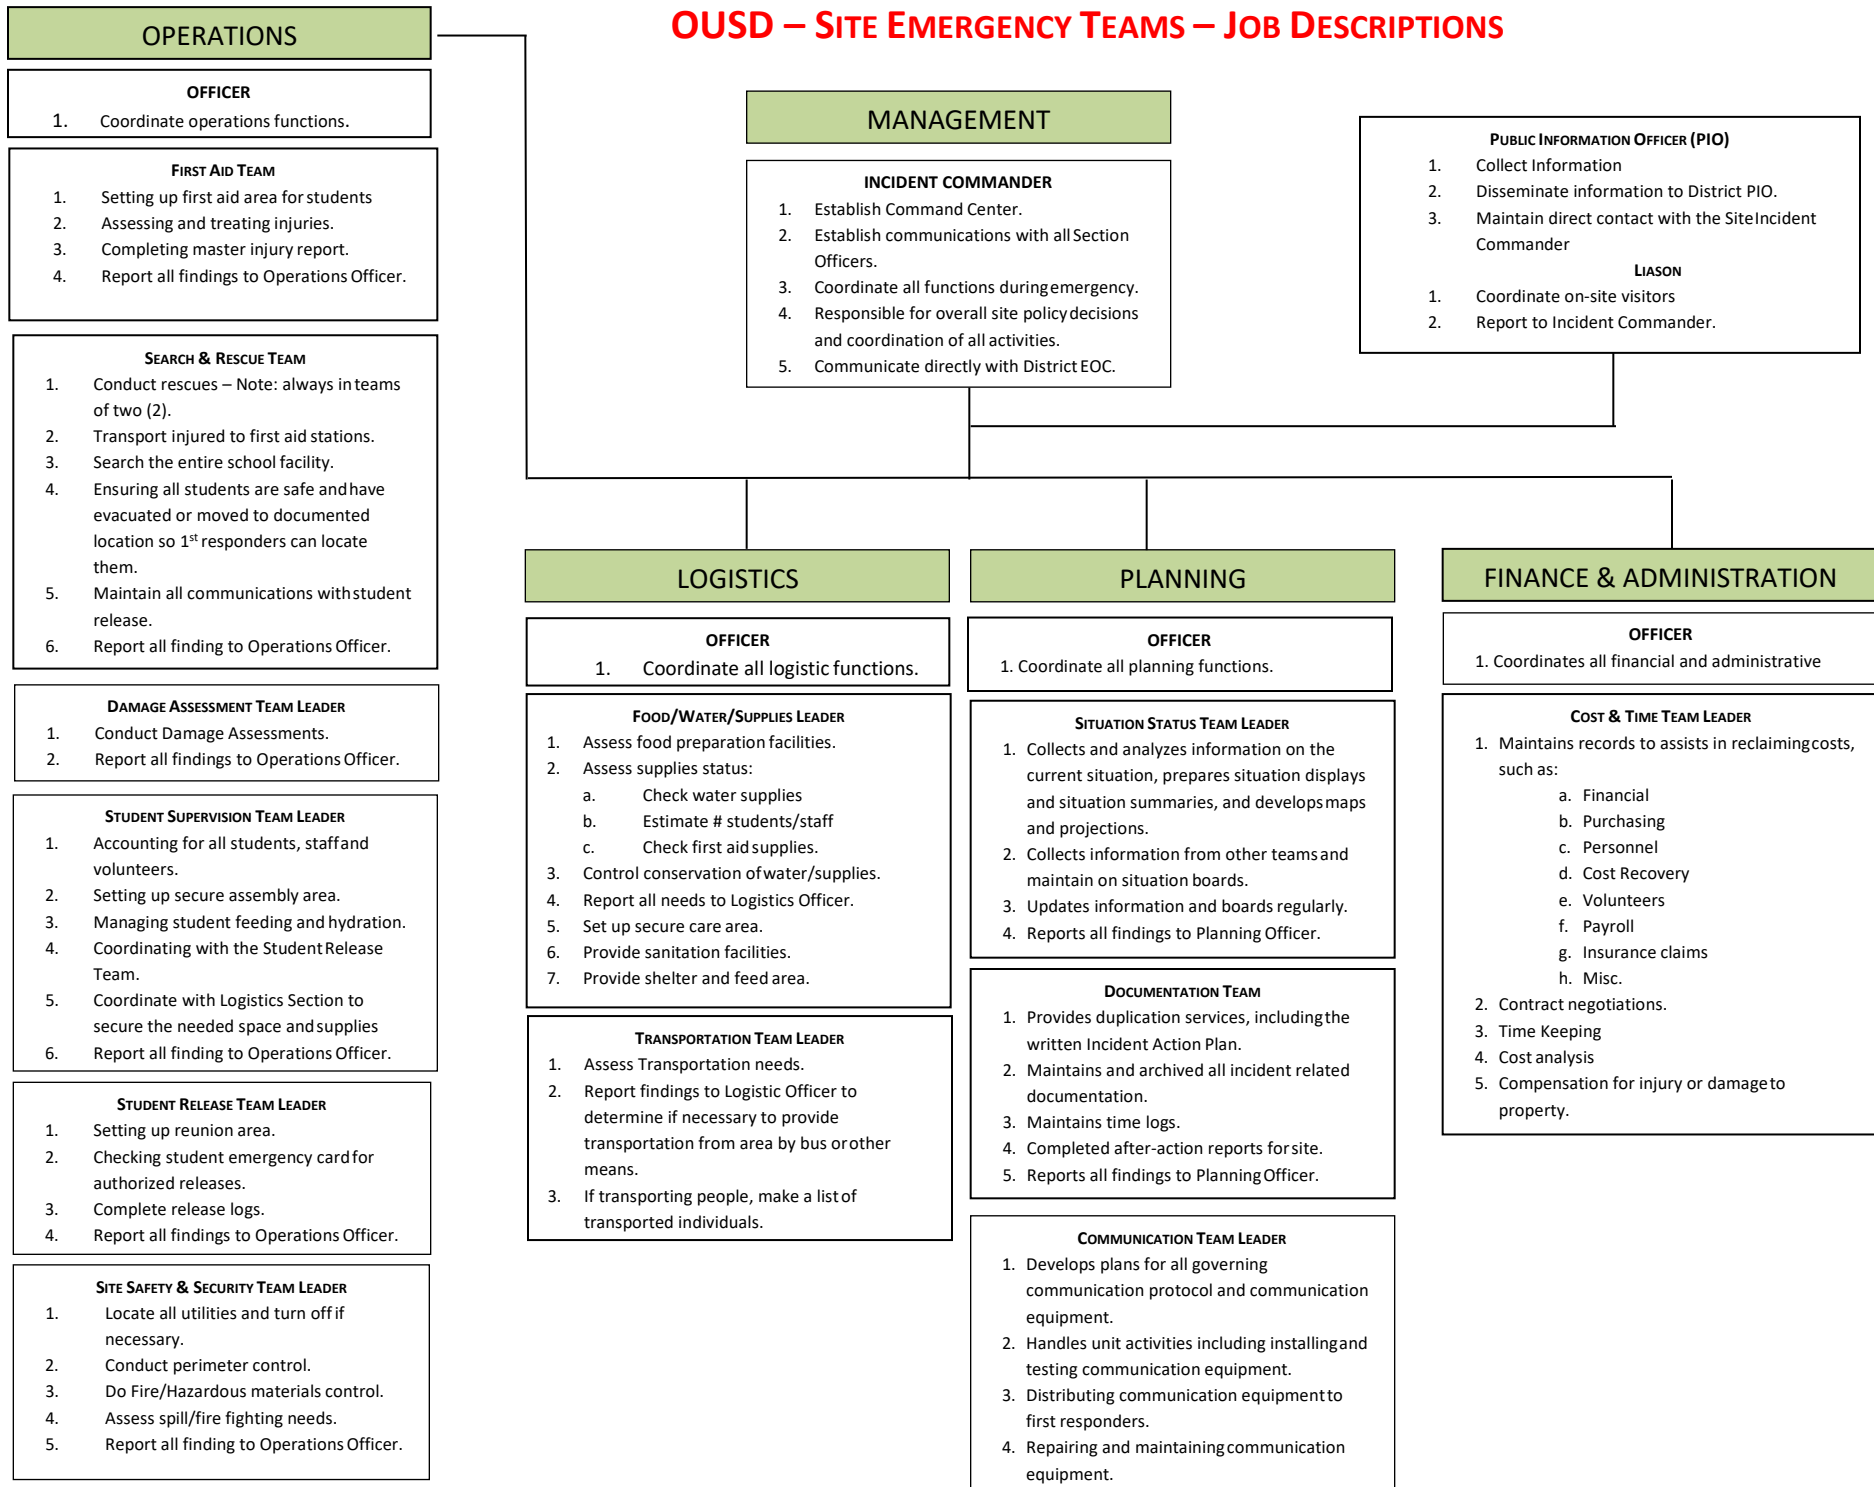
OUSD – SITE EMERGENCY TEAMS – JOB DESCRIPTIONS

OPERATIONS

OFFICER
1. Coordinate operations functions.

FIRST AID TEAM
1. Setting up first aid area for students
2. Assessing and treating injuries.
3. Completing master injury report.
4. Report all findings to Operations Officer.

SEARCH & RESCUE TEAM
1. Conduct rescues – Note: always in teams of two (2).
2. Transport injured to first aid stations.
3. Search the entire school facility.
4. Ensuring all students are safe and have evacuated or moved to documented location so 1st responders can locate them.
5. Maintain all communications with student release.
6. Report all finding to Operations Officer.

DAMAGE ASSESSMENT TEAM LEADER
1. Conduct Damage Assessments.
2. Report all findings to Operations Officer.

STUDENT SUPERVISION TEAM LEADER
1. Accounting for all students, staff and volunteers.
2. Setting up secure assembly area.
3. Managing student feeding and hydration.
4. Coordinating with the Student Release Team.
5. Coordinate with Logistics Section to secure the needed space and supplies
6. Report all finding to Operations Officer.

STUDENT RELEASE TEAM LEADER
1. Setting up reunion area.
2. Checking student emergency card for authorized releases.
3. Complete release logs.
4. Report all findings to Operations Officer.

SITE SAFETY & SECURITY TEAM LEADER
1. Locate all utilities and turn off if necessary.
2. Conduct perimeter control.
3. Do Fire/Hazardous materials control.
4. Assess spill/fire fighting needs.
5. Report all finding to Operations Officer.

MANAGEMENT

INCIDENT COMMANDER
1. Establish Command Center.
2. Establish communications with all Section Officers.
3. Coordinate all functions during emergency.
4. Responsible for overall site policy decisions and coordination of all activities.
5. Communicate directly with District EOC.

PUBLIC INFORMATION OFFICER (PIO)
1. Collect Information
2. Disseminate information to District PIO.
3. Maintain direct contact with the Site Incident Commander

LIASON
1. Coordinate on-site visitors
2. Report to Incident Commander.

LOGISTICS

OFFICER
1. Coordinate all logistic functions.

FOOD/WATER/SUPPLIES LEADER
1. Assess food preparation facilities.
2. Assess supplies status:
a. Check water supplies
b. Estimate # students/staff
c. Check first aid supplies.
3. Control conservation of water/supplies.
4. Report all needs to Logistics Officer.
5. Set up secure care area.
6. Provide sanitation facilities.
7. Provide shelter and feed area.

TRANSPORTATION TEAM LEADER
1. Assess Transportation needs.
2. Report findings to Logistic Officer to determine if necessary to provide transportation from area by bus or other means.
3. If transporting people, make a list of transported individuals.

PLANNING

OFFICER
1. Coordinate all planning functions.

SITUATION STATUS TEAM LEADER
1. Collects and analyzes information on the current situation, prepares situation displays and situation summaries, and develops maps and projections.
2. Collects information from other teams and maintain on situation boards.
3. Updates information and boards regularly.
4. Reports all findings to Planning Officer.

DOCUMENTATION TEAM
1. Provides duplication services, including the written Incident Action Plan.
2. Maintains and archived all incident related documentation.
3. Maintains time logs.
4. Completed after-action reports for site.
5. Reports all findings to Planning Officer.

COMMUNICATION TEAM LEADER
1. Develops plans for all governing communication protocol and communication equipment.
2. Handles unit activities including installing and testing communication equipment.
3. Distributing communication equipment to first responders.
4. Repairing and maintaining communication equipment.

FINANCE & ADMINISTRATION

OFFICER
1. Coordinates all financial and administrative

COST & TIME TEAM LEADER
1. Maintains records to assists in reclaiming costs, such as:
a. Financial
b. Purchasing
c. Personnel
d. Cost Recovery
e. Volunteers
f. Payroll
g. Insurance claims
h. Misc.
2. Contract negotiations.
3. Time Keeping
4. Cost analysis
5. Compensation for injury or damage to property.